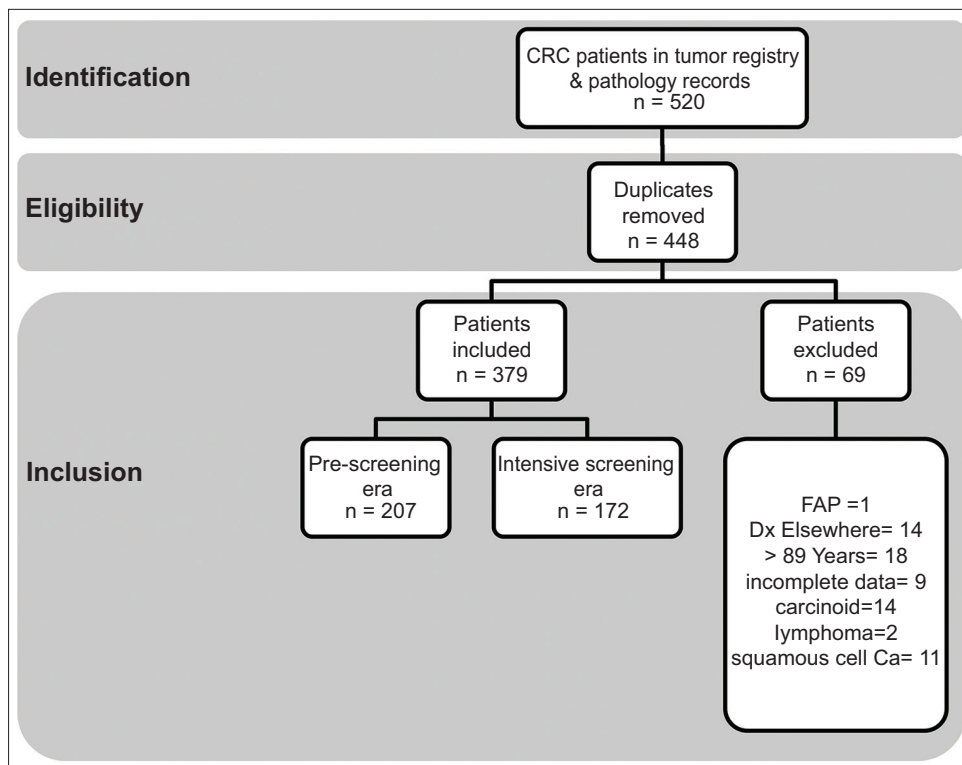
Identification

CRC patients in tumor registry & pathology records
n = 520

Eligibility

Duplicates removed
n = 448

Patients included
n = 379

Patients excluded
n = 69

Inclusion

Pre-screening era
n = 207

Intensive screening era
n = 172

FAP =1
Dx Elsewhere= 14
> 89 Years= 18
incomplete data= 9
carcinoid=14
lymphoma=2
squamous cell Ca= 11